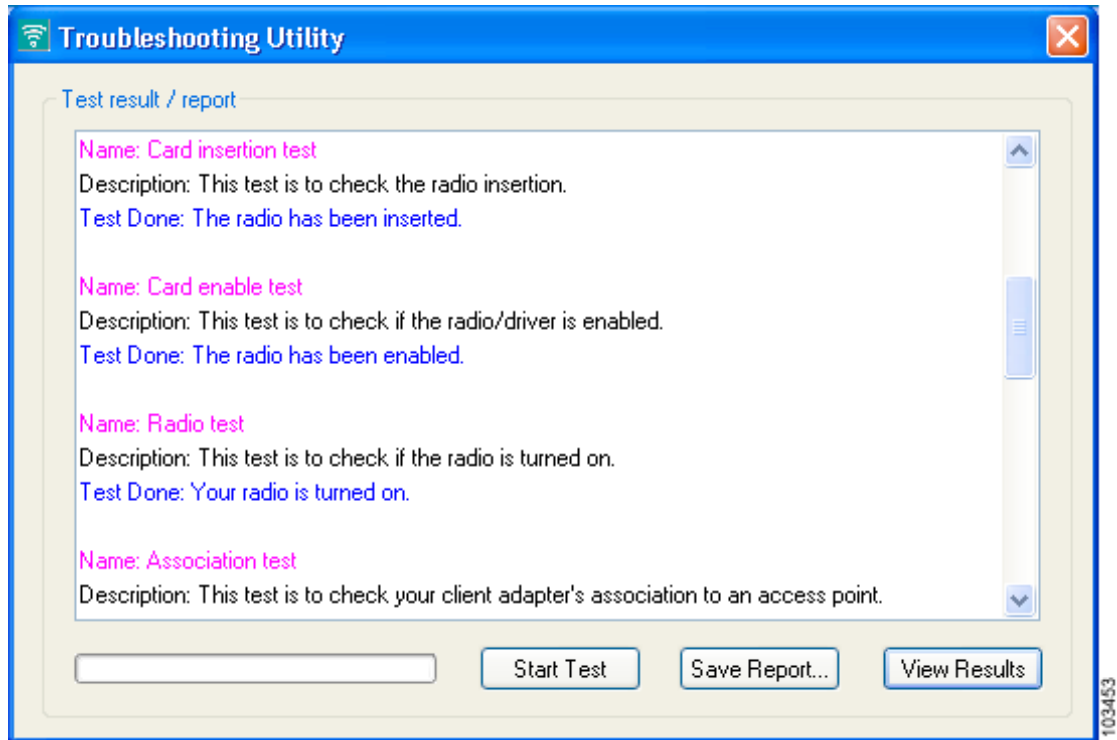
Troubleshooting Utility

Test result / report

Name: Card insertion test
Description: This test is to check the radio insertion.
Test Done: The radio has been inserted.

Name: Card enable test
Description: This test is to check if the radio/driver is enabled.
Test Done: The radio has been enabled.

Name: Radio test
Description: This test is to check if the radio is turned on.
Test Done: Your radio is turned on.

Name: Association test
Description: This test is to check your client adapter's association to an access point.

Start Test
Save Report...
View Results

103453